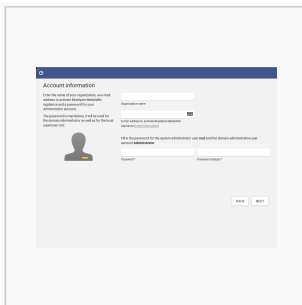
Account information

Enter the name of your organization, an e-mail address to activate BlueOpen MetaHelix appliance and a password for your administrator accounts.

The password is mandatory. It will be used for the domain administrator as well as for the local superuser user.

Organization name

E-mail address to activate BlueOpen MetaHelix appliance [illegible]

Fill in the password for the system administrator user root and the domain administrative user account administrator.

Password *

Password (retype) *

BACK

NEXT